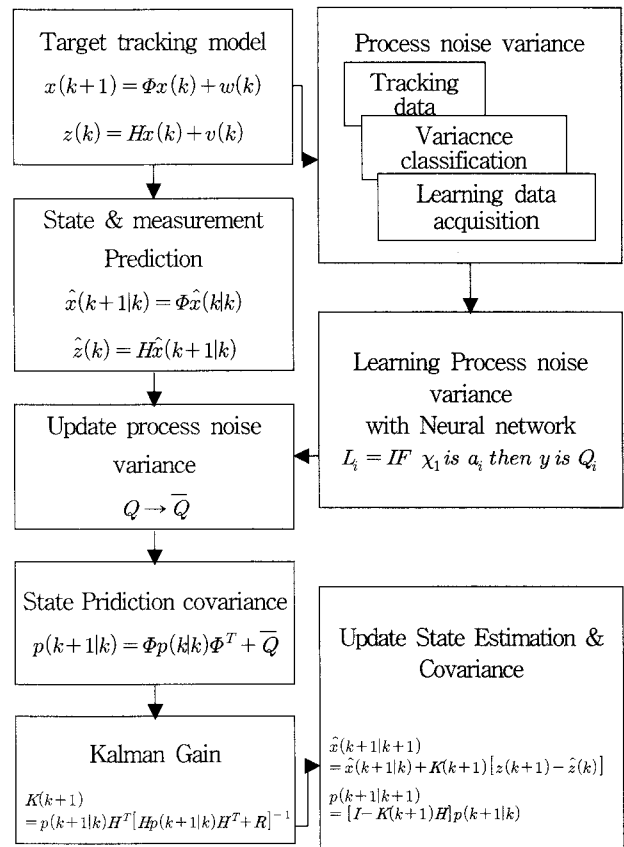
Target tracking model

$x(k+1) = \Phi x(k) + w(k)$

$z(k) = Hx(k) + v(k)$

Process noise variance

Tracking data

Variacnce classification

Learning data acquisition

State & measurement Prediction

$\hat{x}(k+1|k) = \Phi\hat{x}(k|k)$

$\hat{z}(k) = H\hat{x}(k+1|k)$

Learning Process noise variance with Neural network

$L_i = IF\ \chi_1\ is\ a_i\ then\ y\ is\ Q_i$

Update process noise variance

$Q \rightarrow \overline{Q}$

State Pridiction covariance

$p(k+1|k) = \Phi p(k|k)\Phi^T + \overline{Q}$

Update State Estimation & Covariance

Kalman Gain

$K(k+1)$
$= p(k+1|k)H^T[Hp(k+1|k)H^T + R]^{-1}$

$\hat{x}(k+1|k+1)$
$= \hat{x}(k+1|k) + K(k+1)[z(k+1) - \hat{z}(k)]$

$p(k+1|k+1)$
$= [I - K(k+1)H]p(k+1|k)$